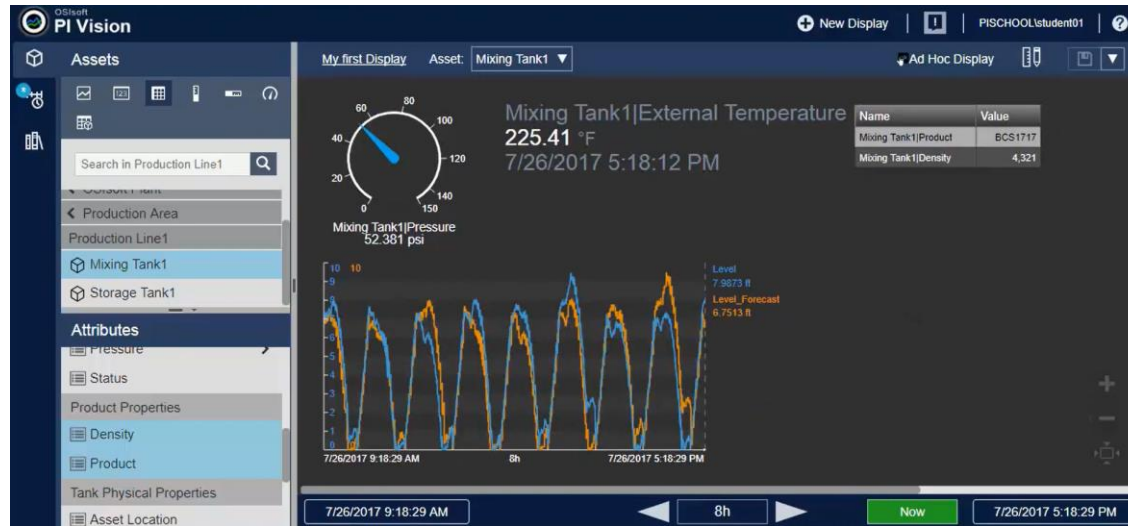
OSIsoft
PI Vision

New Display | PISCHOOL\student01 | ?

Assets

Search in Production Line1

OSIsoft Plant
< Production Area
Production Line1
Mixing Tank1
Storage Tank1

Attributes
Pressure
Status
Product Properties
Density
Product
Tank Physical Properties
Asset Location

My first Display Asset: Mixing Tank1

Ad Hoc Display

0 20 40 60 80 100 120 140 150
Mixing Tank1|Pressure
52.381 psi

Mixing Tank1|External Temperature
225.41 °F
7/26/2017 5:18:12 PM

| Name | Value |
|---|---|
| Mixing Tank1\|Product | BCS1717 |
| Mixing Tank1\|Density | 4,321 |

10 10
9
8
7
6
5
4
3
2
1
0
Level
7.9873 ft
Level_Forecast
6.7513 ft

7/26/2017 9:18:29 AM 8h 7/26/2017 5:18:29 PM

7/26/2017 9:18:29 AM 8h Now 7/26/2017 5:18:29 PM